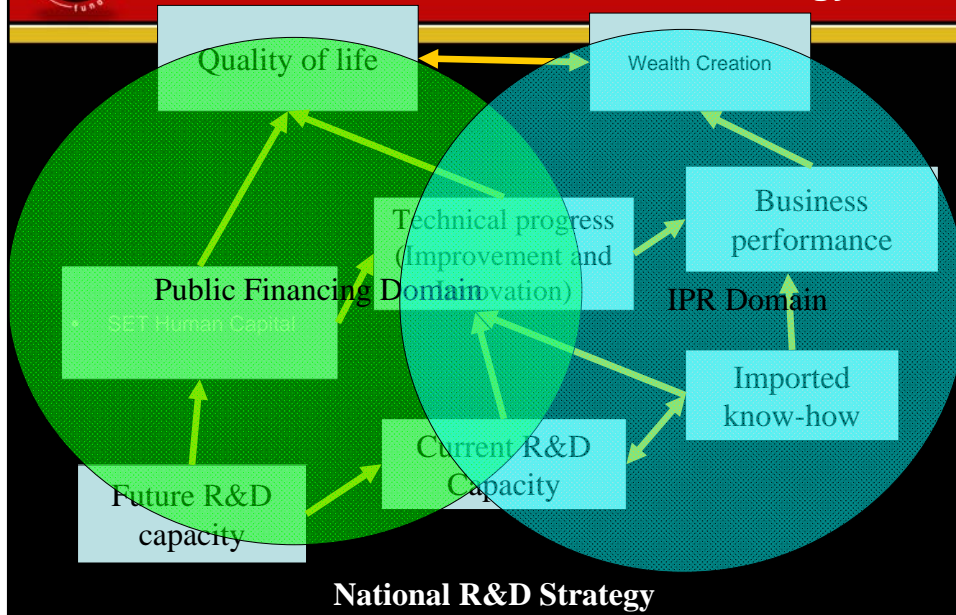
Quality of life

Wealth Creation

Technical progress (Improvement and Innovation)

Business performance

Public Financing Domain

• SET Human Capital

IPR Domain

Imported know-how

Current R&D Capacity

Future R&D capacity

National R&D Strategy